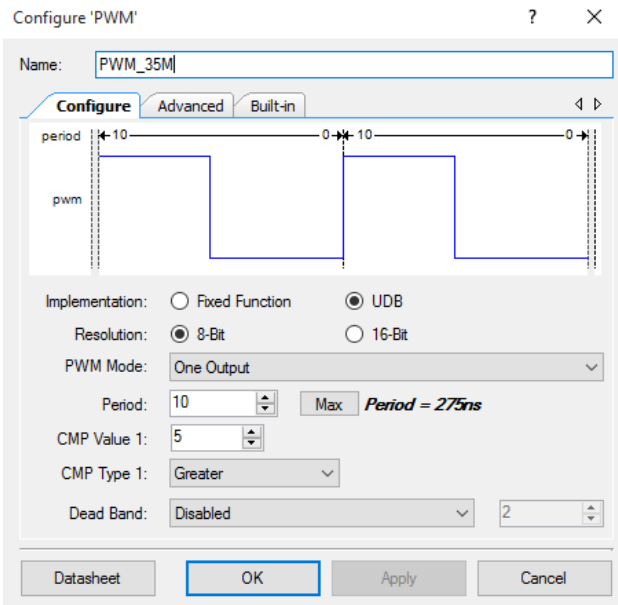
Configure 'PWM' ? ×

Name: PWM_35M

Configure Advanced Built-in

period 10 0 10 0

pwm

Implementation: Fixed Function UDB

Resolution: 8-Bit 16-Bit

PWM Mode: One Output

Period: 10 Max Period = 275ns

CMP Value 1: 5

CMP Type 1: Greater

Dead Band: Disabled 2

Datasheet OK Apply Cancel